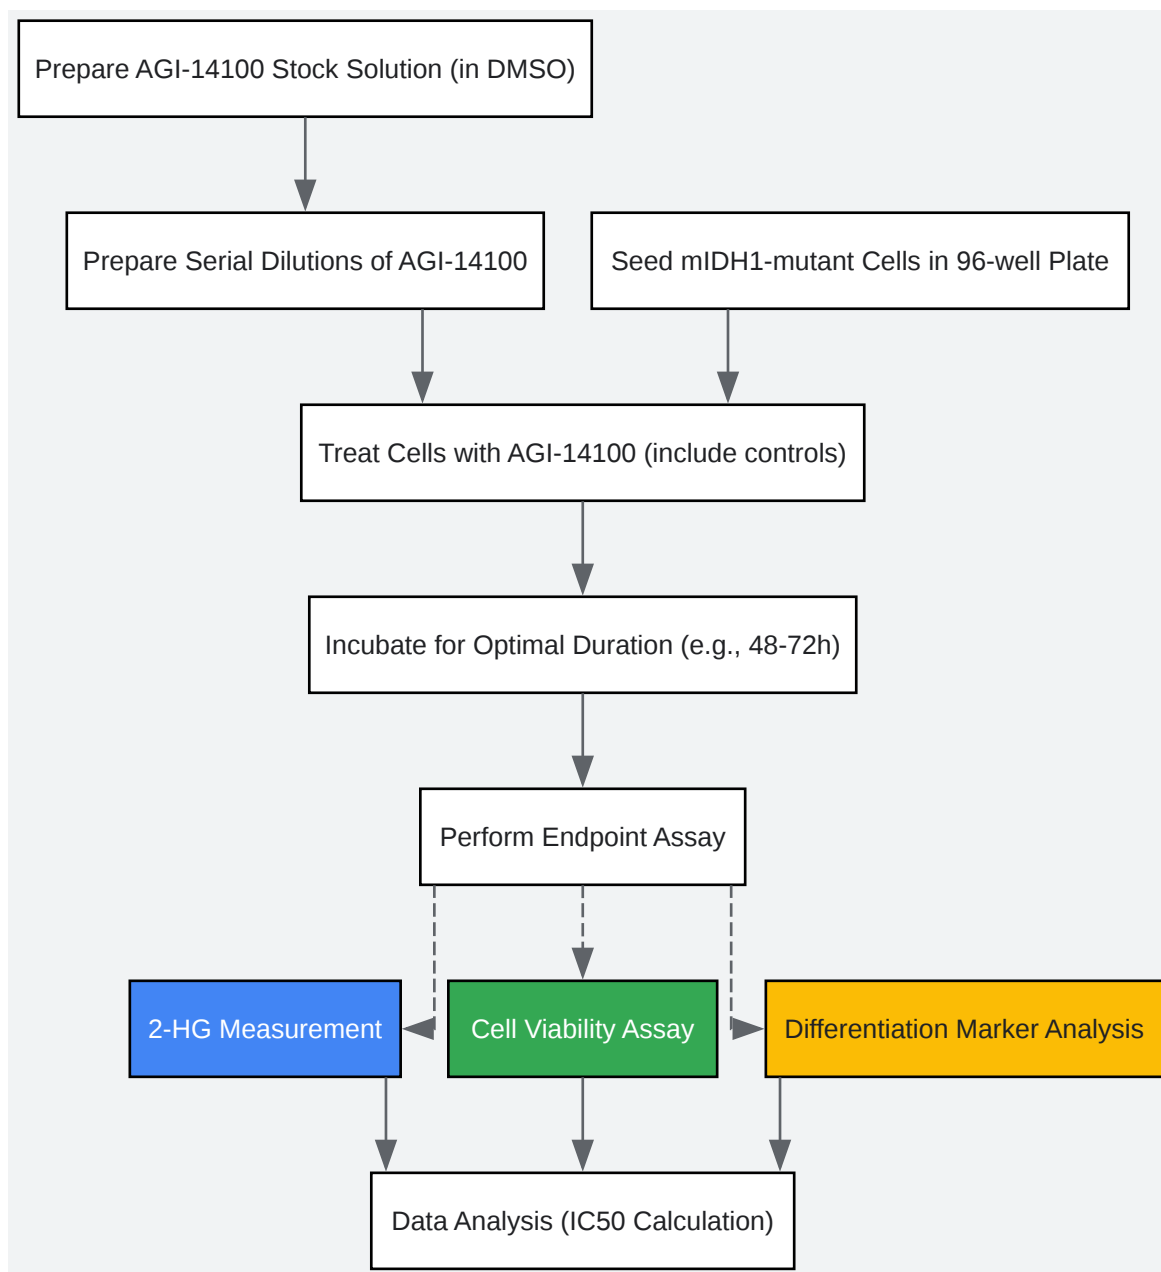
Prepare AGI-14100 Stock Solution (in DMSO)

Prepare Serial Dilutions of AGI-14100

Seed mIDH1-mutant Cells in 96-well Plate

Treat Cells with AGI-14100 (include controls)

Incubate for Optimal Duration (e.g., 48-72h)

Perform Endpoint Assay

2-HG Measurement

Cell Viability Assay

Differentiation Marker Analysis

Data Analysis (IC50 Calculation)